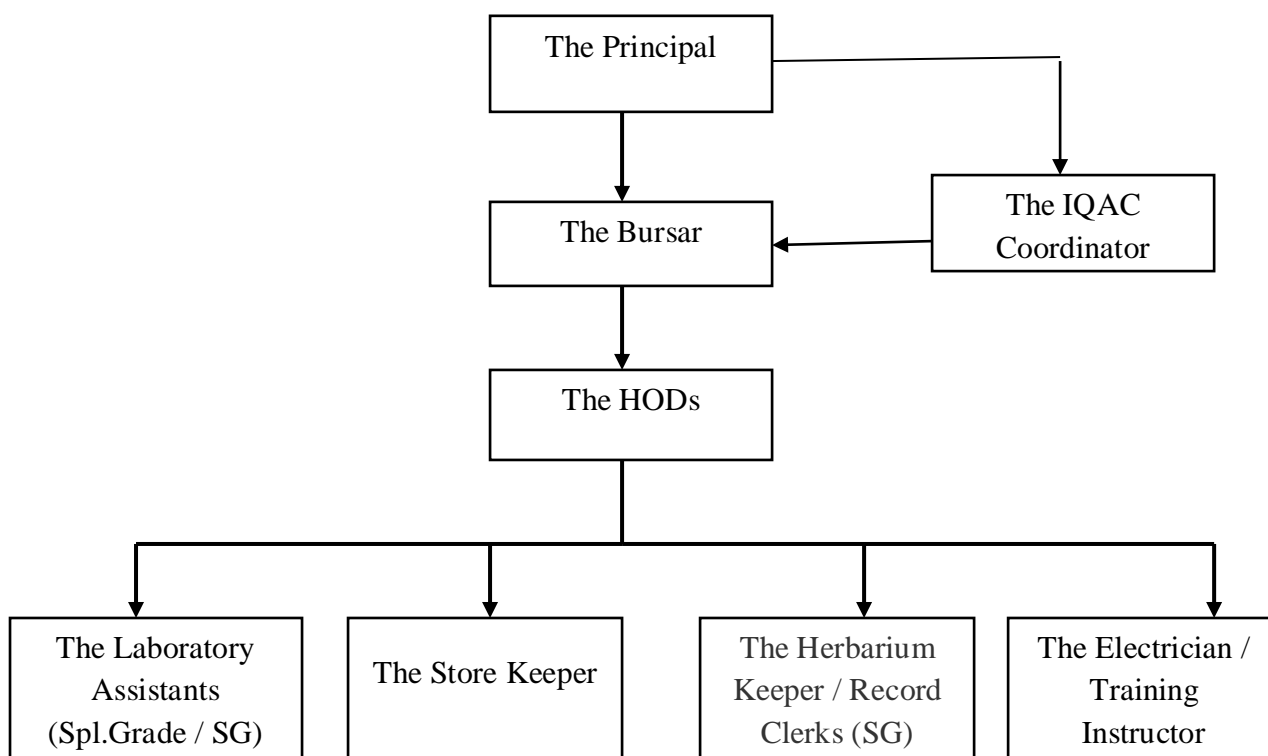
The Principal

The IQAC Coordinator

The Bursar

The HODs

The Laboratory Assistants (Spl.Grade / SG)

The Store Keeper

The Herbarium Keeper / Record Clerks (SG)

The Electrician / Training Instructor